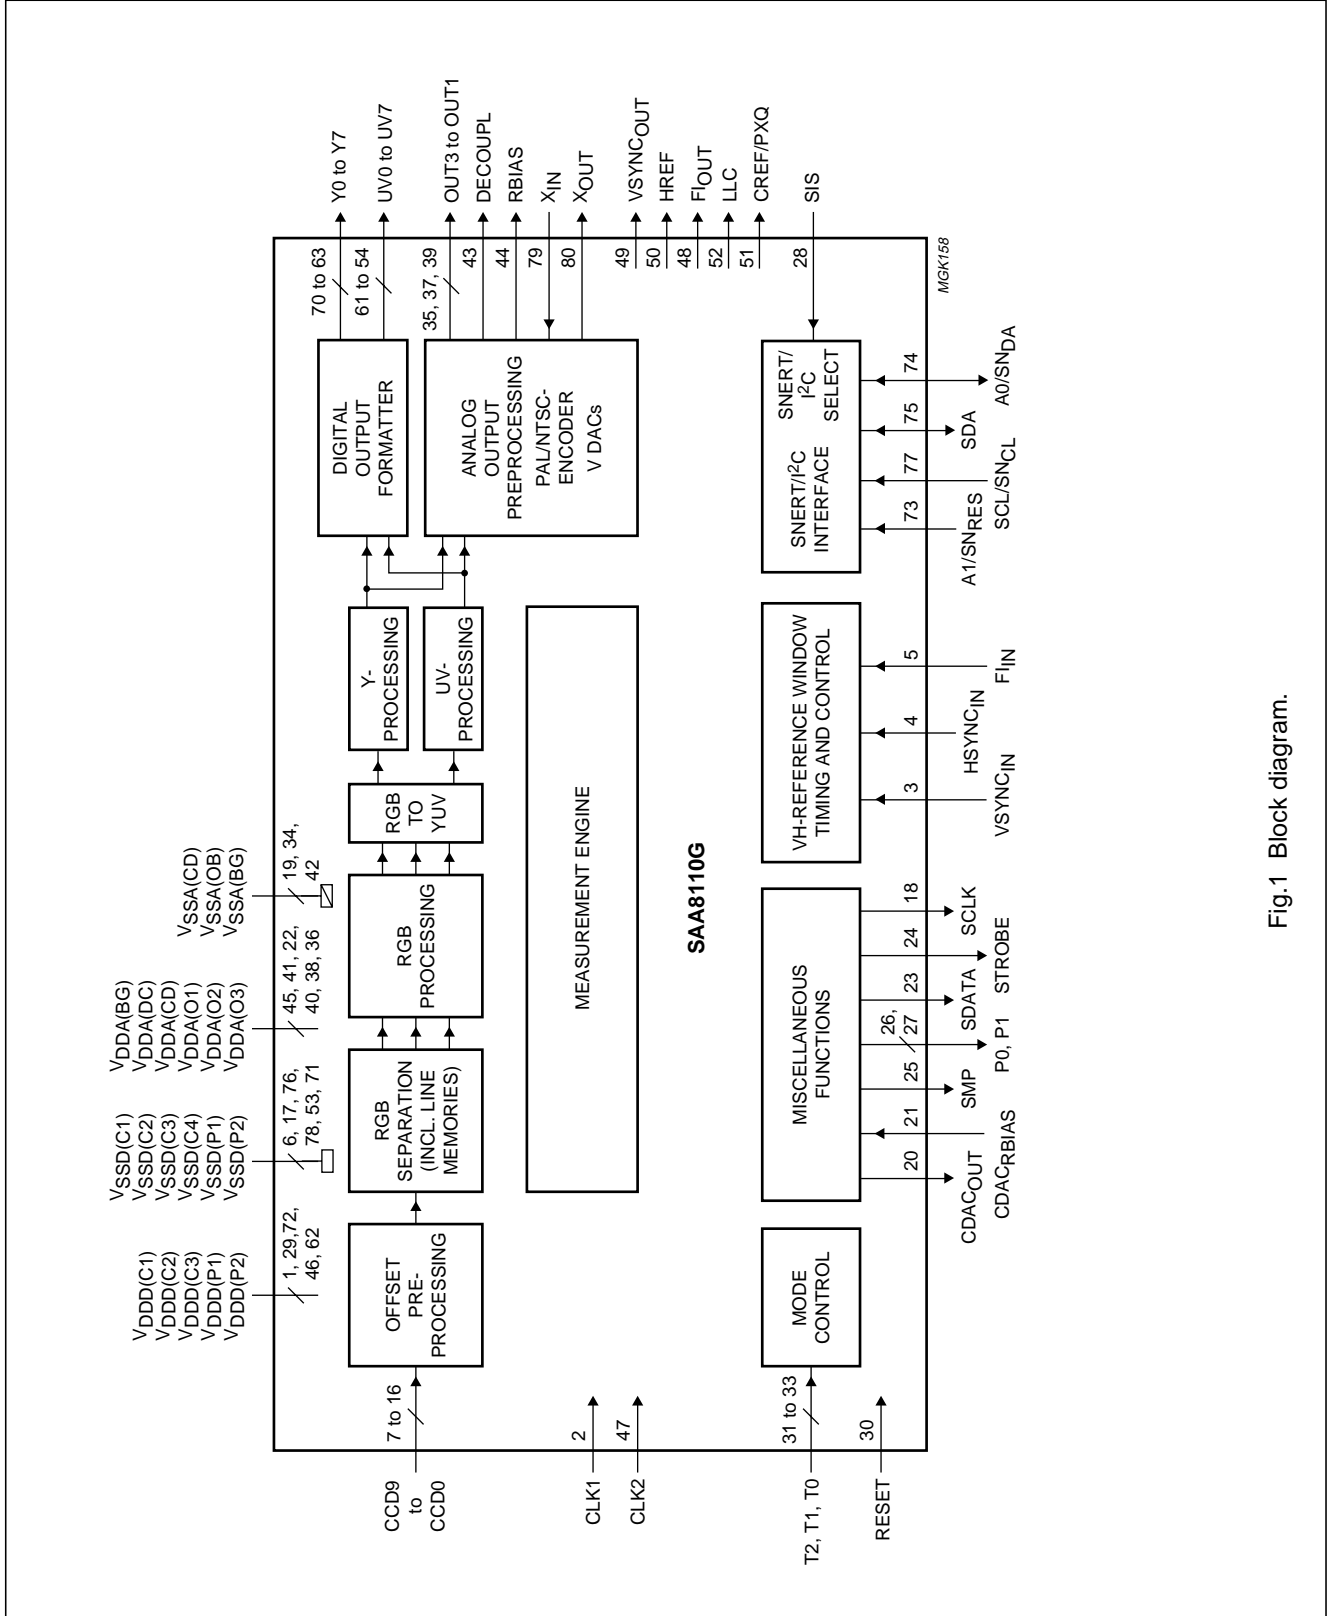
Y0 to Y7
UV0 to UV7
OUT3 to OUT1
DECOUPL
RBIAS
$X_{IN}$
$X_{OUT}$
$VSYNC_{OUT}$
HREF
$FI_{OUT}$
LLC
CREF/PXQ
SIS

70 to 63
61 to 54
35, 37, 39
43
44
79
80
49
50
48
52
51
28

MGK158

DIGITAL OUTPUT FORMATTER

ANALOG OUTPUT PREPROCESSING PAL/NTSC-ENCODER V DACs

SNERT/ $I^2C$ SELECT

74
$A0/SN_{DA}$
75
SDA
77
$SCL/SN_{CL}$
73
$A1/SN_{RES}$

SNERT/$I^2C$ INTERFACE

Y-PROCESSING

UV-PROCESSING

MEASUREMENT ENGINE

VH-REFERENCE WINDOW TIMING AND CONTROL

5
$FI_{IN}$
4
$HSYNC_{IN}$
3
$VSYNC_{IN}$

$V_{SSA(CD)}$
$V_{SSA(OB)}$
$V_{SSA(BG)}$
19, 34, 42

$V_{DDA(BG)}$
$V_{DDA(DC)}$
$V_{DDA(CD)}$
$V_{DDA(O1)}$
$V_{DDA(O2)}$
$V_{DDA(O3)}$
45, 41, 22, 40, 38, 36

$V_{SSD(C1)}$
$V_{SSD(C2)}$
$V_{SSD(C3)}$
$V_{SSD(C4)}$
$V_{SSD(P1)}$
$V_{SSD(P2)}$
6, 17, 76, 78, 53, 71

$V_{DDD(C1)}$
$V_{DDD(C2)}$
$V_{DDD(C3)}$
$V_{DDD(P1)}$
$V_{DDD(P2)}$
1, 29,72, 46, 62

RGB TO YUV

RGB PROCESSING

RGB SEPARATION (INCL. LINE MEMORIES)

OFFSET PRE-PROCESSING

SAA8110G

MISCELLANEOUS FUNCTIONS

18
SCLK
24
STROBE
23
SDATA
26, 27
P0, P1
25
SMP
21
$CDAC_{RBIAS}$
20
$CDAC_{OUT}$

MODE CONTROL

CCD9 to CCD0
7 to 16
CLK1
2
CLK2
47
T2, T1, T0
31 to 33
RESET
30

Fig.1 Block diagram.